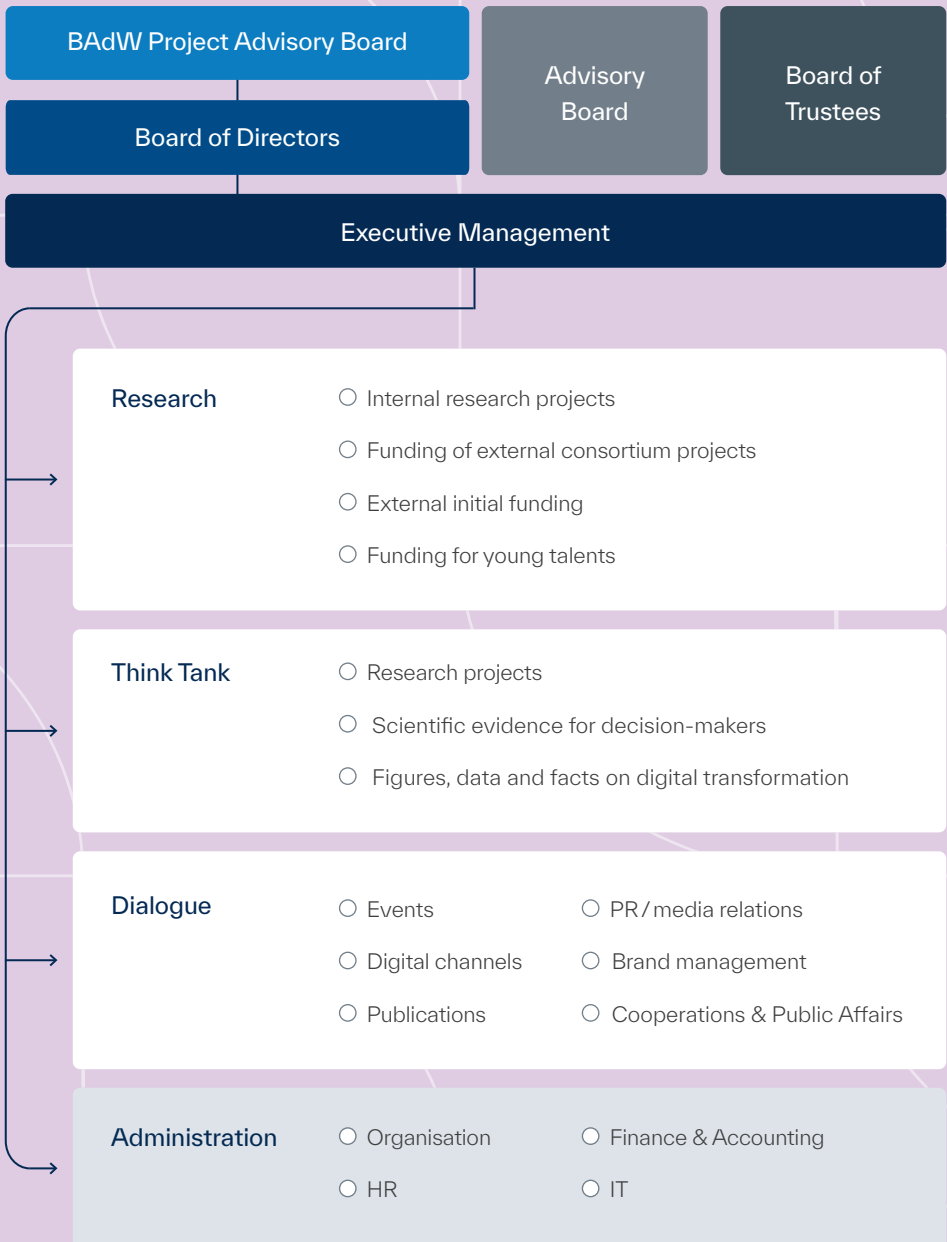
BAdW Project Advisory Board

Advisory Board

Board of Trustees

Board of Directors

Executive Management

Research

○ Internal research projects
○ Funding of external consortium projects
○ External initial funding
○ Funding for young talents

Think Tank

○ Research projects
○ Scientific evidence for decision-makers
○ Figures, data and facts on digital transformation

Dialogue

○ Events
○ Digital channels
○ Publications
○ PR / media relations
○ Brand management
○ Cooperations & Public Affairs

Administration

○ Organisation
○ HR
○ Finance & Accounting
○ IT